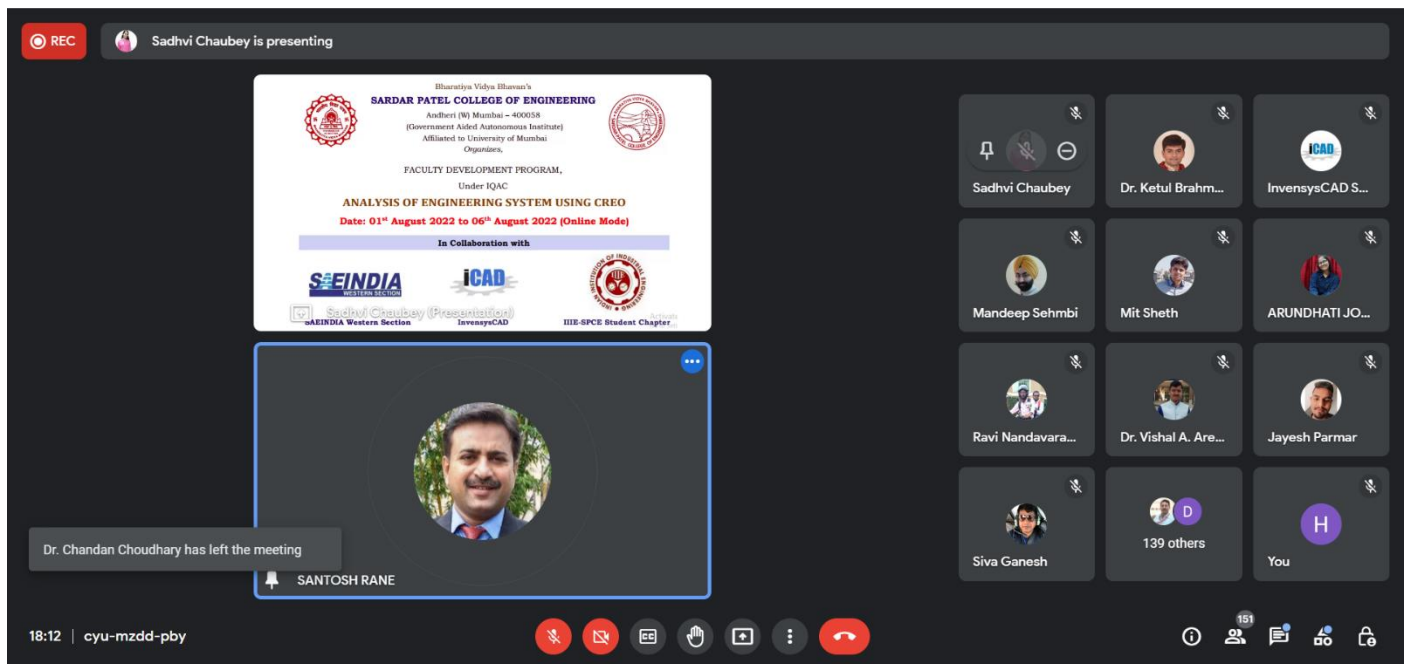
REC

Sadhvi Chaubey is presenting

Bharatiya Vidya Bhavan's
SARDAR PATEL COLLEGE OF ENGINEERING
Andheri (W) Mumbai – 400058
(Government Aided Autonomous Institute)
Affiliated to University of Mumbai
Organizes,

FACULTY DEVELOPMENT PROGRAM,
Under IQAC
ANALYSIS OF ENGINEERING SYSTEM USING CREO
Date: 01$^{st}$ August 2022 to 06$^{th}$ August 2022 (Online Mode)

In Collaboration with

SAEINDIA WESTERN SECTION
iCAD
SAEINDIA Western Section
InvensysCAD
IIIE-SPCE Student Chapter

Sadhvi Chaubey (Presentation)

SANTOSH RANE

Dr. Chandan Choudhary has left the meeting

Sadhvi Chaubey
Dr. Ketul Brahm...
InvensysCAD S...
Mandeep Sehmbi
Mit Sheth
ARUNDHATI JO...
Ravi Nandavara...
Dr. Vishal A. Are...
Jayesh Parmar
Siva Ganesh
D
139 others
H
You

18:12 | cyu-mzdd-pby

151